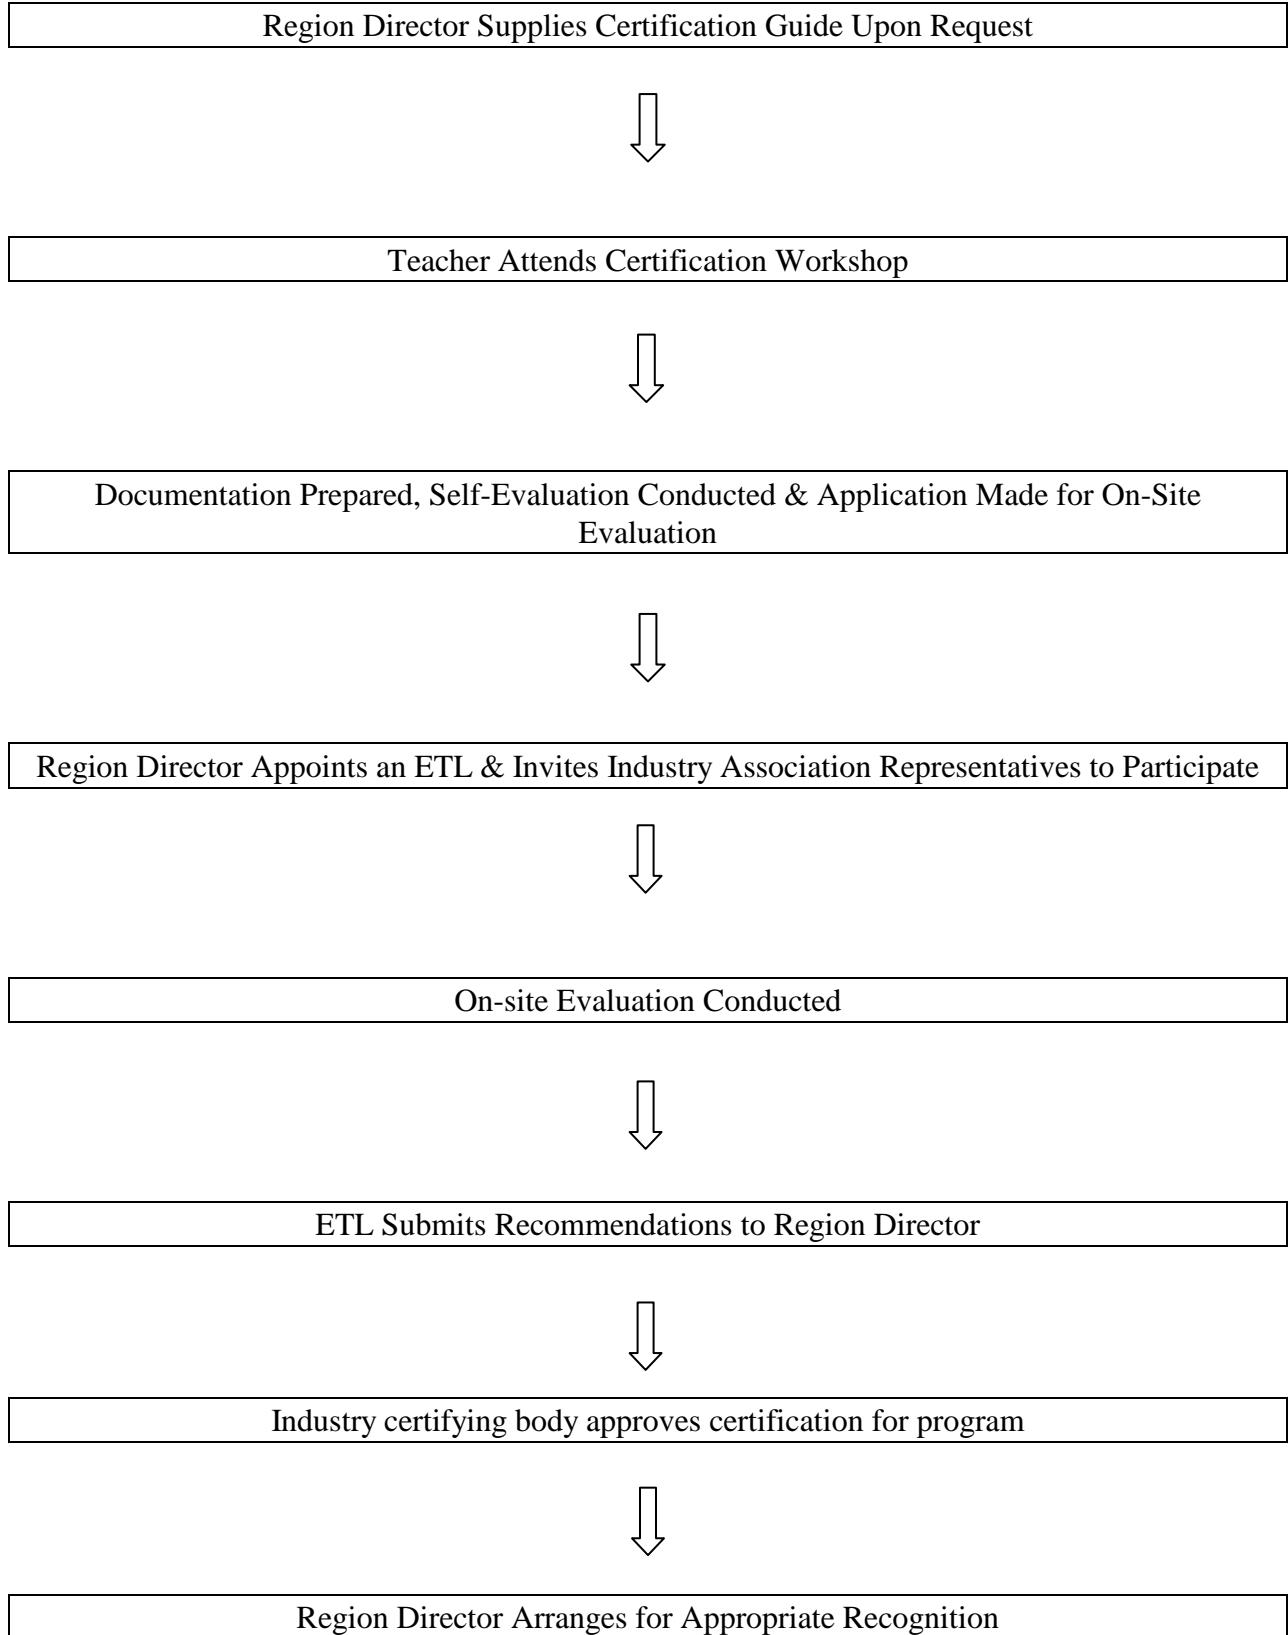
Region Director Supplies Certification Guide Upon Request

Teacher Attends Certification Workshop

Documentation Prepared, Self-Evaluation Conducted & Application Made for On-Site Evaluation

Region Director Appoints an ETL & Invites Industry Association Representatives to Participate

On-site Evaluation Conducted

ETL Submits Recommendations to Region Director

Industry certifying body approves certification for program

Region Director Arranges for Appropriate Recognition